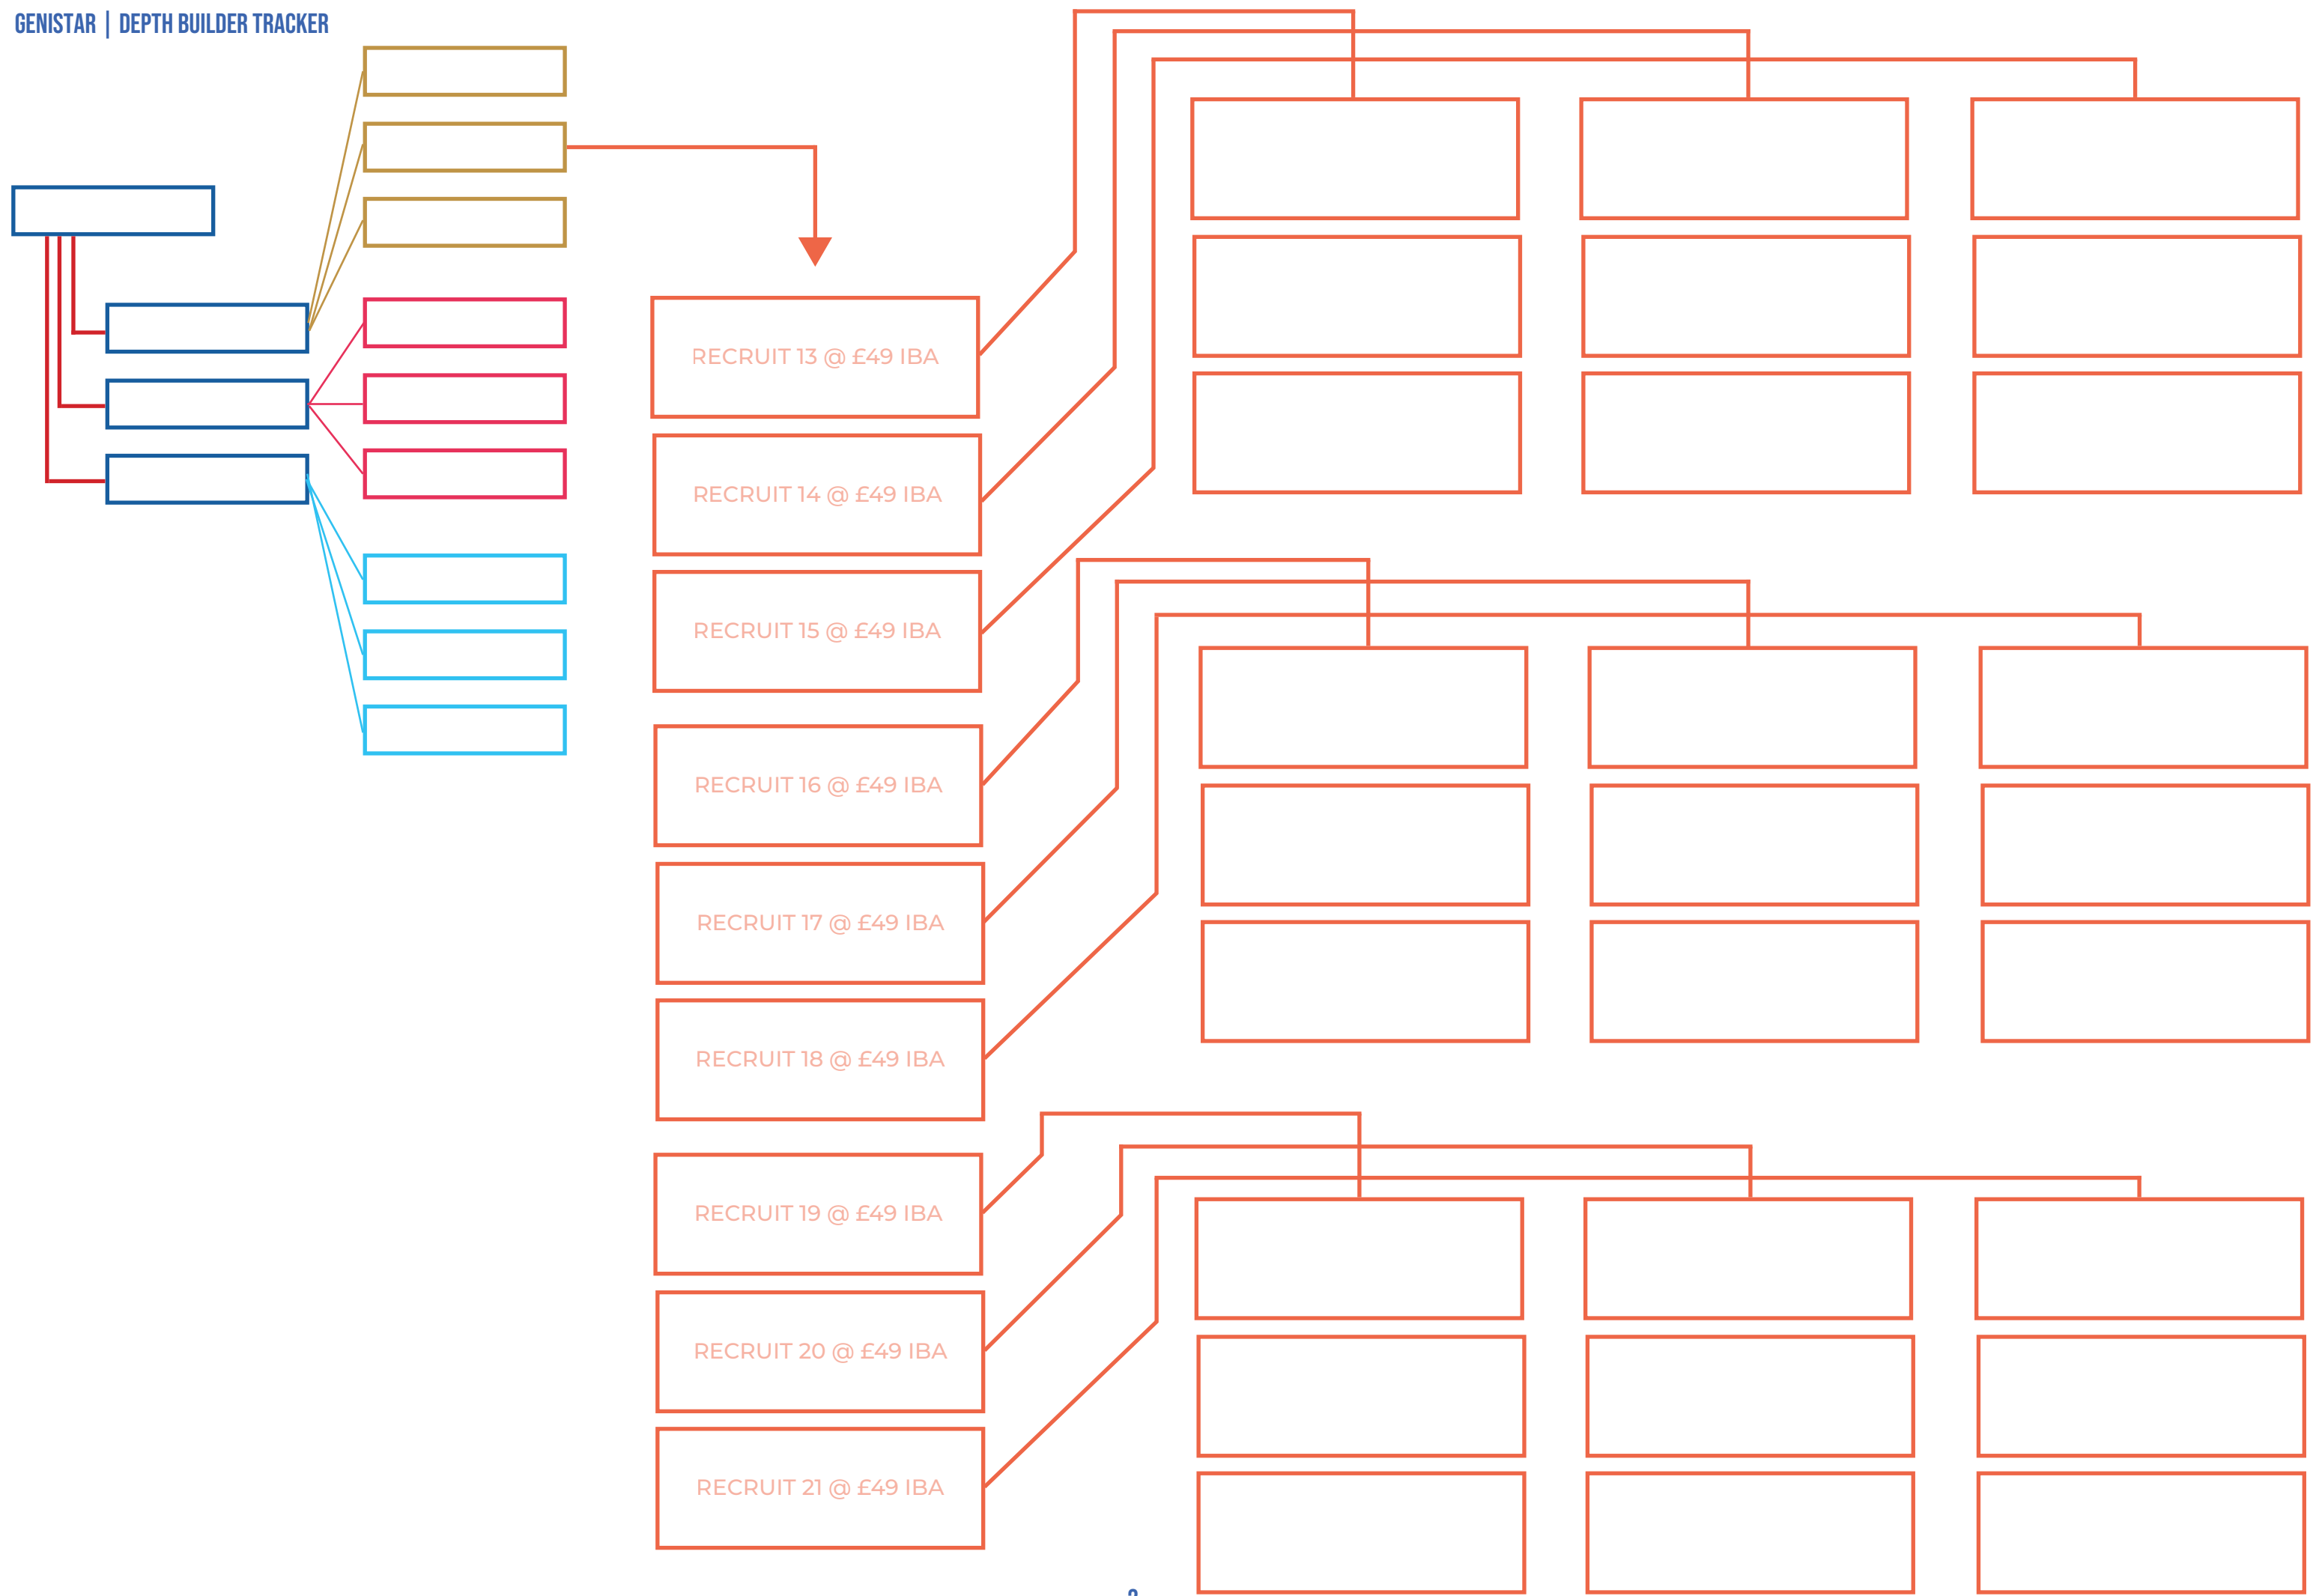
GENISTAR | DEPTH BUILDER TRACKER

RECRUIT 13 @ £49 IBA

RECRUIT 14 @ £49 IBA

RECRUIT 15 @ £49 IBA

RECRUIT 16 @ £49 IBA

RECRUIT 17 @ £49 IBA

RECRUIT 18 @ £49 IBA

RECRUIT 19 @ £49 IBA

RECRUIT 20 @ £49 IBA

RECRUIT 21 @ £49 IBA